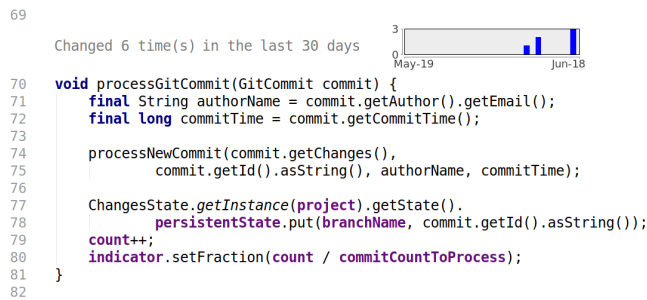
69

Changed 6 time(s) in the last 30 days

3
0
May-19
Jun-18

70 void processGitCommit(GitCommit commit) {
71     final String authorName = commit.getAuthor().getEmail();
72     final long commitTime = commit.getCommitTime();
73
74     processNewCommit(commit.getChanges(),
75             commit.getId().asString(), authorName, commitTime);
76
77     ChangesState.getInstance(project).getState().
78             persistentState.put(branchName, commit.getId().asString());
79     count++;
80     indicator.setFraction(count / commitCountToProcess);
81 }
82